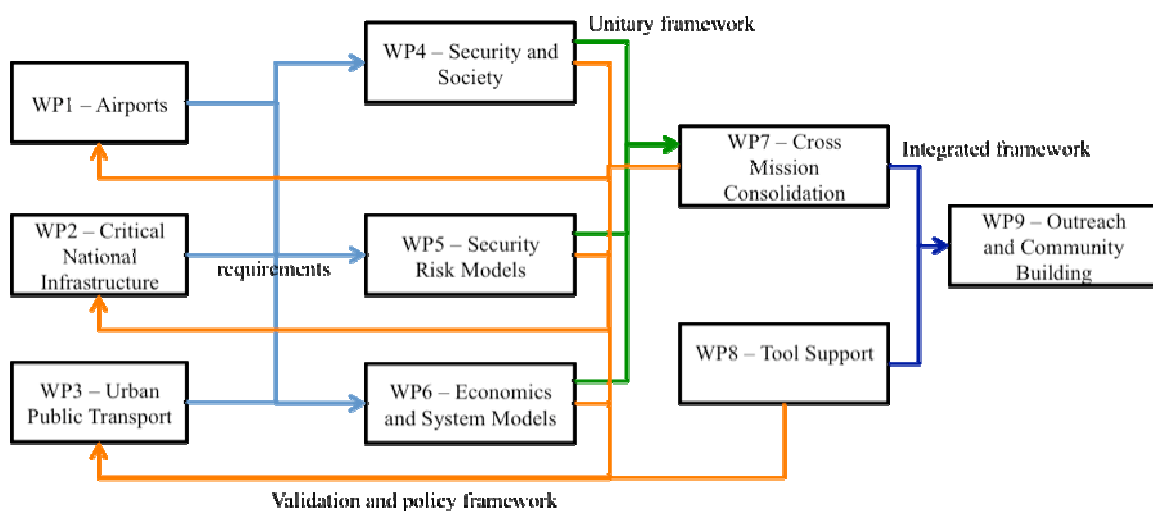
Unitary framework

WP1 – Airports

WP4 – Security and Society

WP7 – Cross Mission Consolidation

Integrated framework

WP2 – Critical National Infrastructure

requirements

WP5 – Security Risk Models

WP9 – Outreach and Community Building

WP8 – Tool Support

WP3 – Urban Public Transport

WP6 – Economics and System Models

Validation and policy framework